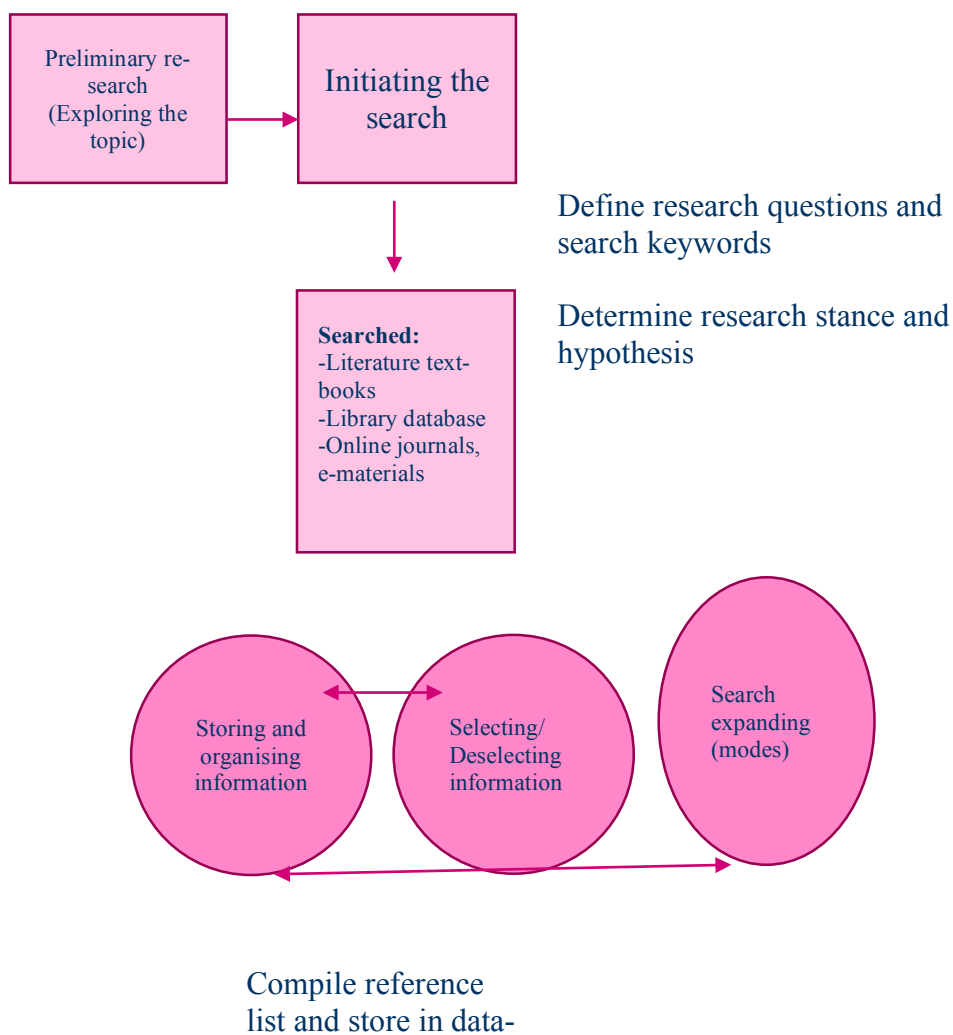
Preliminary research (Exploring the topic)

Initiating the search

Define research questions and search keywords

Searched:
-Literature textbooks
-Library database
-Online journals, e-materials

Determine research stance and hypothesis

Storing and organising information

Selecting/ Deselecting information

Search expanding (modes)

Compile reference list and store in data-